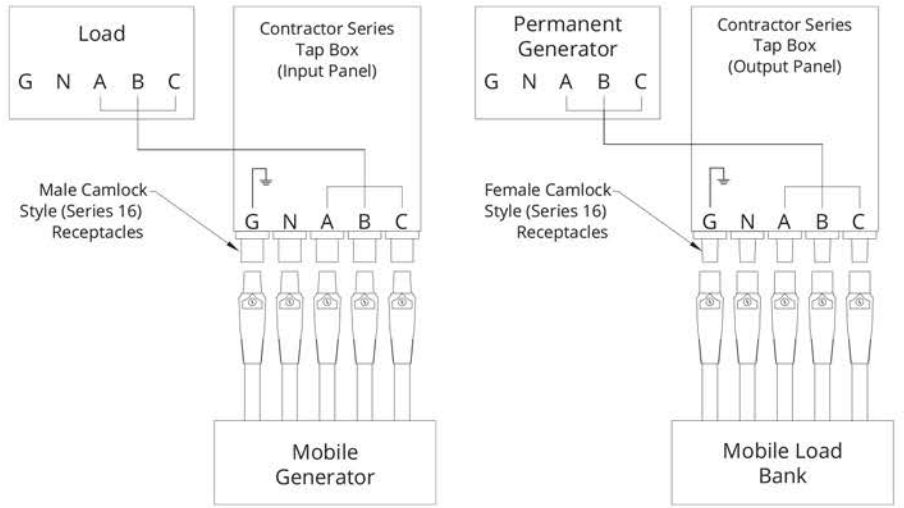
Load

G N A B C

Contractor Series Tap Box (Input Panel)

Male Camlock Style (Series 16) Receptacles

G N A B C

Mobile Generator

Permanent Generator

G N A B C

Contractor Series Tap Box (Output Panel)

Female Camlock Style (Series 16) Receptacles

G N A B C

Mobile Load Bank